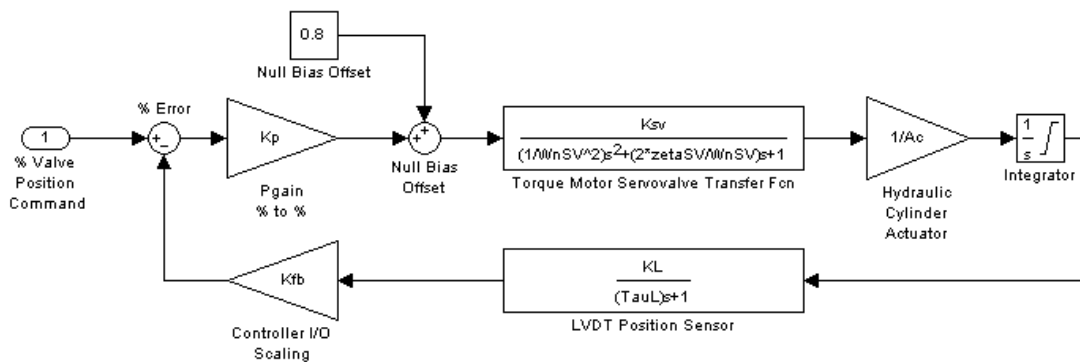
0.8

Null Bias Offset

% Error

1

% Valve Position Command

+
-

Kp

Pgain
% to %

+
+

Null Bias Offset

Ksv

$(1/WnSV^2)s^2+(2*zetaSV/WnSV)s+1$

Torque Motor Servovalve Transfer Fcn

1/Ac

Hydraulic Cylinder Actuator

$\frac{1}{s}$

Integrator

Kfb

Controller I/O Scaling

KL

(TauL)s+1

LVDT Position Sensor